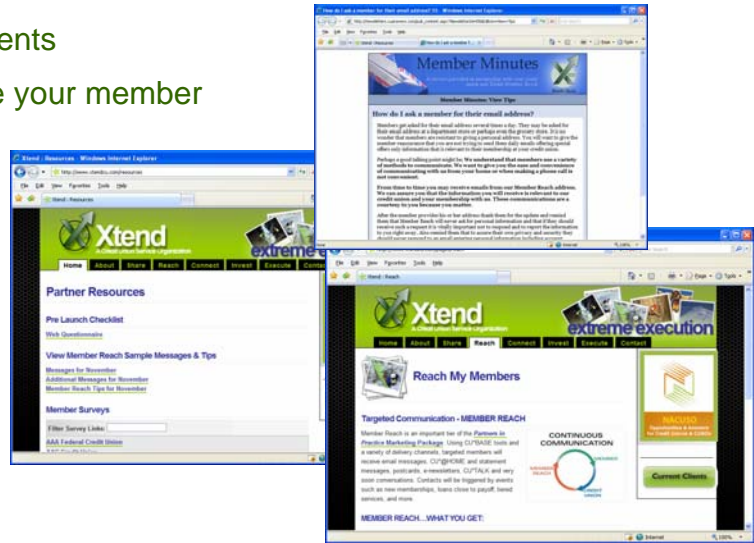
ents

e your member

Xtend : Resources - Windows Internet Explorer

File Edit View Favorites Tools Help

Xtend : Resources

Xtend

A CUSO Union Service Organization

extreme

Home About Share Reach Connect Invest Execute Contact

Partner Resources

Pre Launch Checklist

Web Questionnaire

View Member Reach Sample Messages & Tips

Messages for November

Additional Messages for November

Member Reach Tips for November

Member Surveys

Filter Survey Links:

AAA Federal Credit Union

How do I ask a member for their email address? - Windows Internet Explorer

Member Minutes

Member Minutes: View Tips

How do I ask a member for their email address?

Members get asked for their email address several times a day. They may be asked for their email address at a department store or perhaps even the grocery store. It's no wonder that members are resistant to giving a personal address. You will want to give the member reassurance that you are not trying to send them daily emails offering special offers only information that is relevant to their membership at your credit union.

Perhaps a good talking point might be, We understand that members use a variety of methods to communicate. We want to give you the ease and convenience of communicating with us from your home or when making a phone call is not convenient.

From time to time you may receive emails from our Member Reach address. We can assure you that the information you will receive is relevant to our credit union and your membership with us. These communications are a courtesy to you because you matter.

After the member provides his or her address thank them for the update and remind them that Member Reach will never ask for personal information and that if they should receive such a request it is vitally important not to respond and to report the information to you right away.

File Edit View Favorites Tools Help

Xtend : Reach

Xtend

A CUSO Union Service Organization

extreme execution

Home About Share Reach Connect Invest Execute Contact

Reach My Members

Targeted Communication - MEMBER REACH

Member Reach is an important tier of the Partners in Practice Marketing Package. Using CU*BASE tools and a variety of delivery channels, targeted members will receive email messages, CU*@HOME and statement messages, postcards, e-newsletters, CU*TALK and very soon conversations. Contacts will be triggered by events such as new memberships, loans close to payoff, tiered services, and more.

CONTINUOUS COMMUNICATION

MEMBER REACH

CREDIT UNION

NACUSO

Current Clients

MEMBER REACH....WHAT YOU GET:

Internet

100%